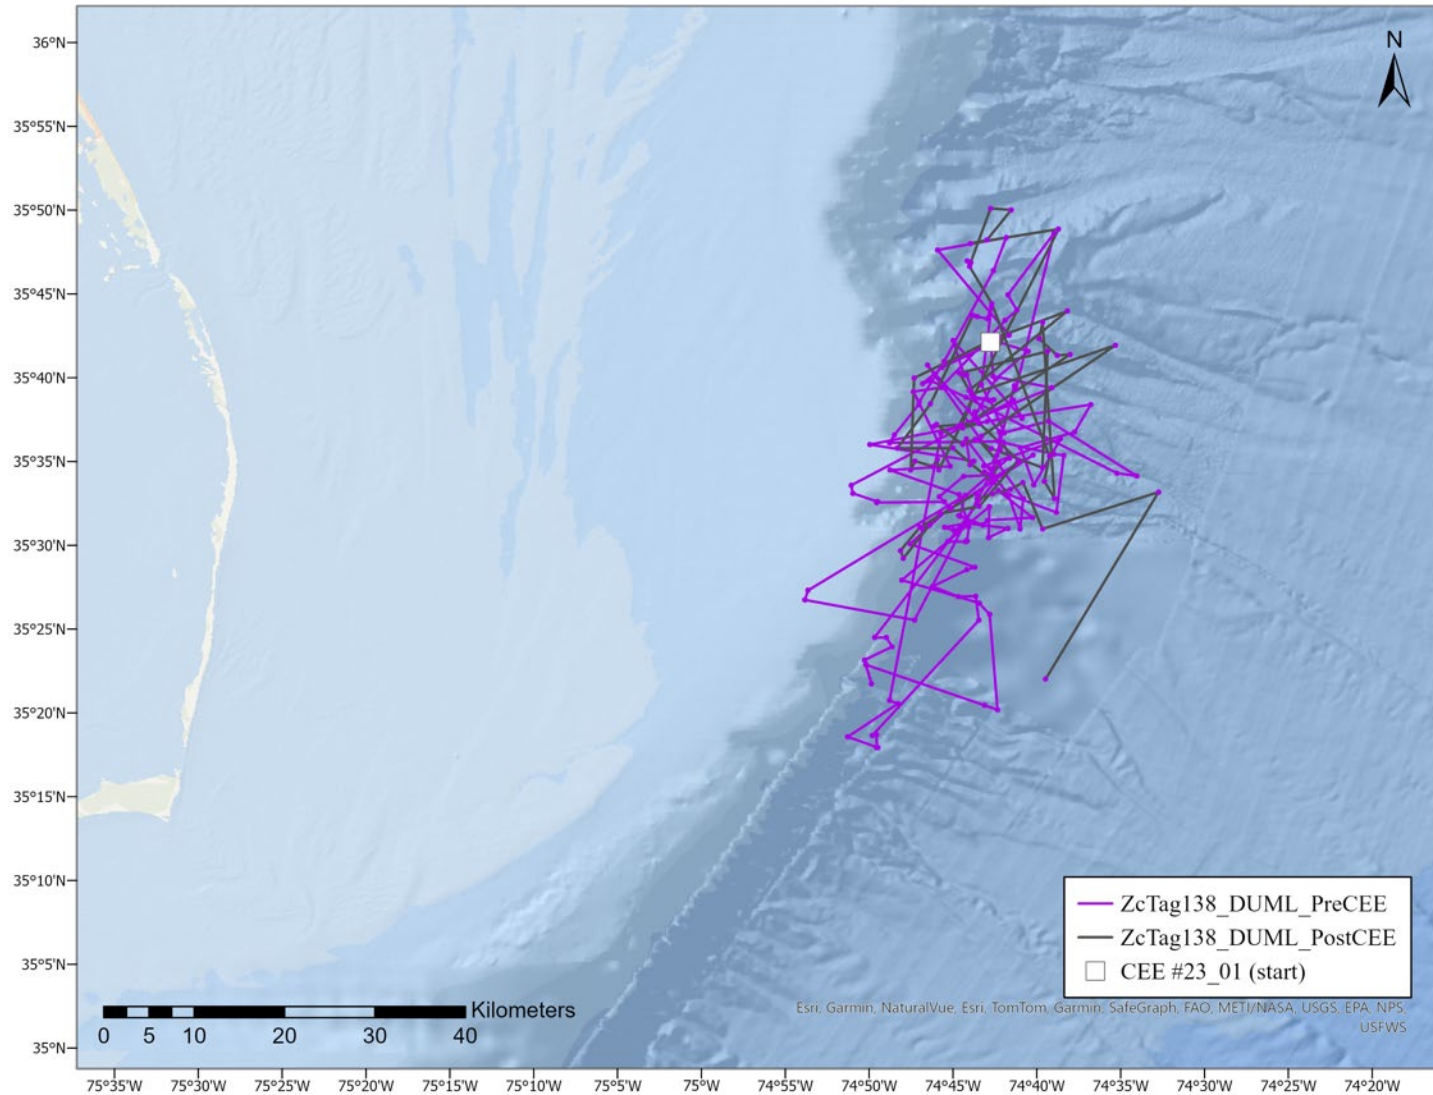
36°N
35°55'N
35°50'N
35°45'N
35°40'N
35°35'N
35°30'N
35°25'N
35°20'N
35°15'N
35°10'N
35°5'N
35°N

N

ZcTag138_DUML_PreCEE
ZcTag138_DUML_PostCEE
CEE #23_01 (start)

Esri, Garmin, NaturalVue, Esri, TomTom, Garmin, SafeGraph, FAO, METI/NASA, USGS, EPA, NPS, USFWS

0 5 10 20 30 40 Kilometers

75°35'W 75°30'W 75°25'W 75°20'W 75°15'W 75°10'W 75°5'W 75°W 74°55'W 74°50'W 74°45'W 74°40'W 74°35'W 74°30'W 74°25'W 74°20'W